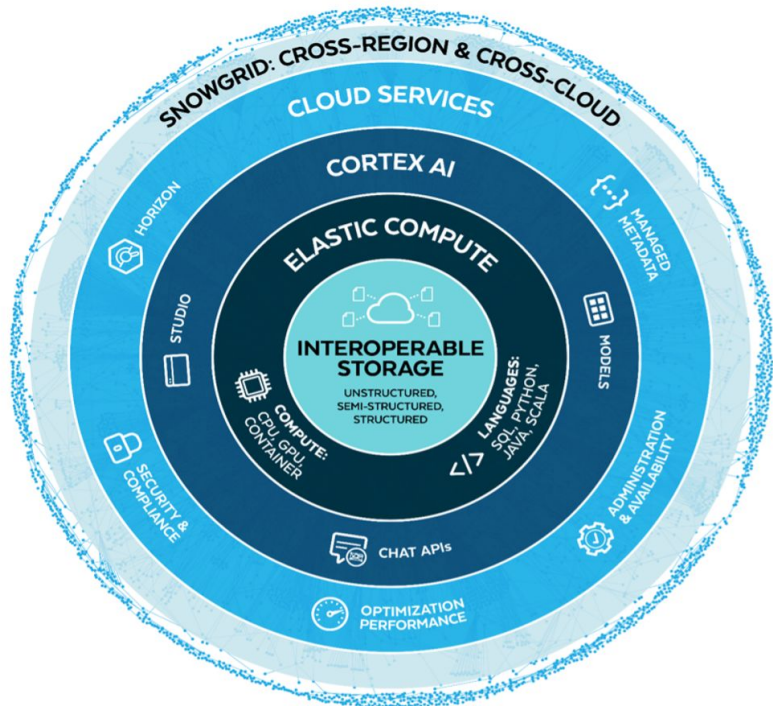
SNOWGRID: CROSS-REGION & CROSS-CLOUD

CLOUD SERVICES

HORIZON

MANAGED METADATA

SECURITY & COMPLIANCE

ADMINISTRATION & AVAILABILITY

OPTIMIZATION PERFORMANCE

CORTEX AI

STUDIO

MODELS

CHAT APIs

ELASTIC COMPUTE

COMPUTE: CPU, GPU, CONTAINER

LANGUAGES: SQL, PYTHON, JAVA, SCALA

INTEROPERABLE STORAGE

UNSTRUCTURED, SEMI-STRUCTURED, STRUCTURED